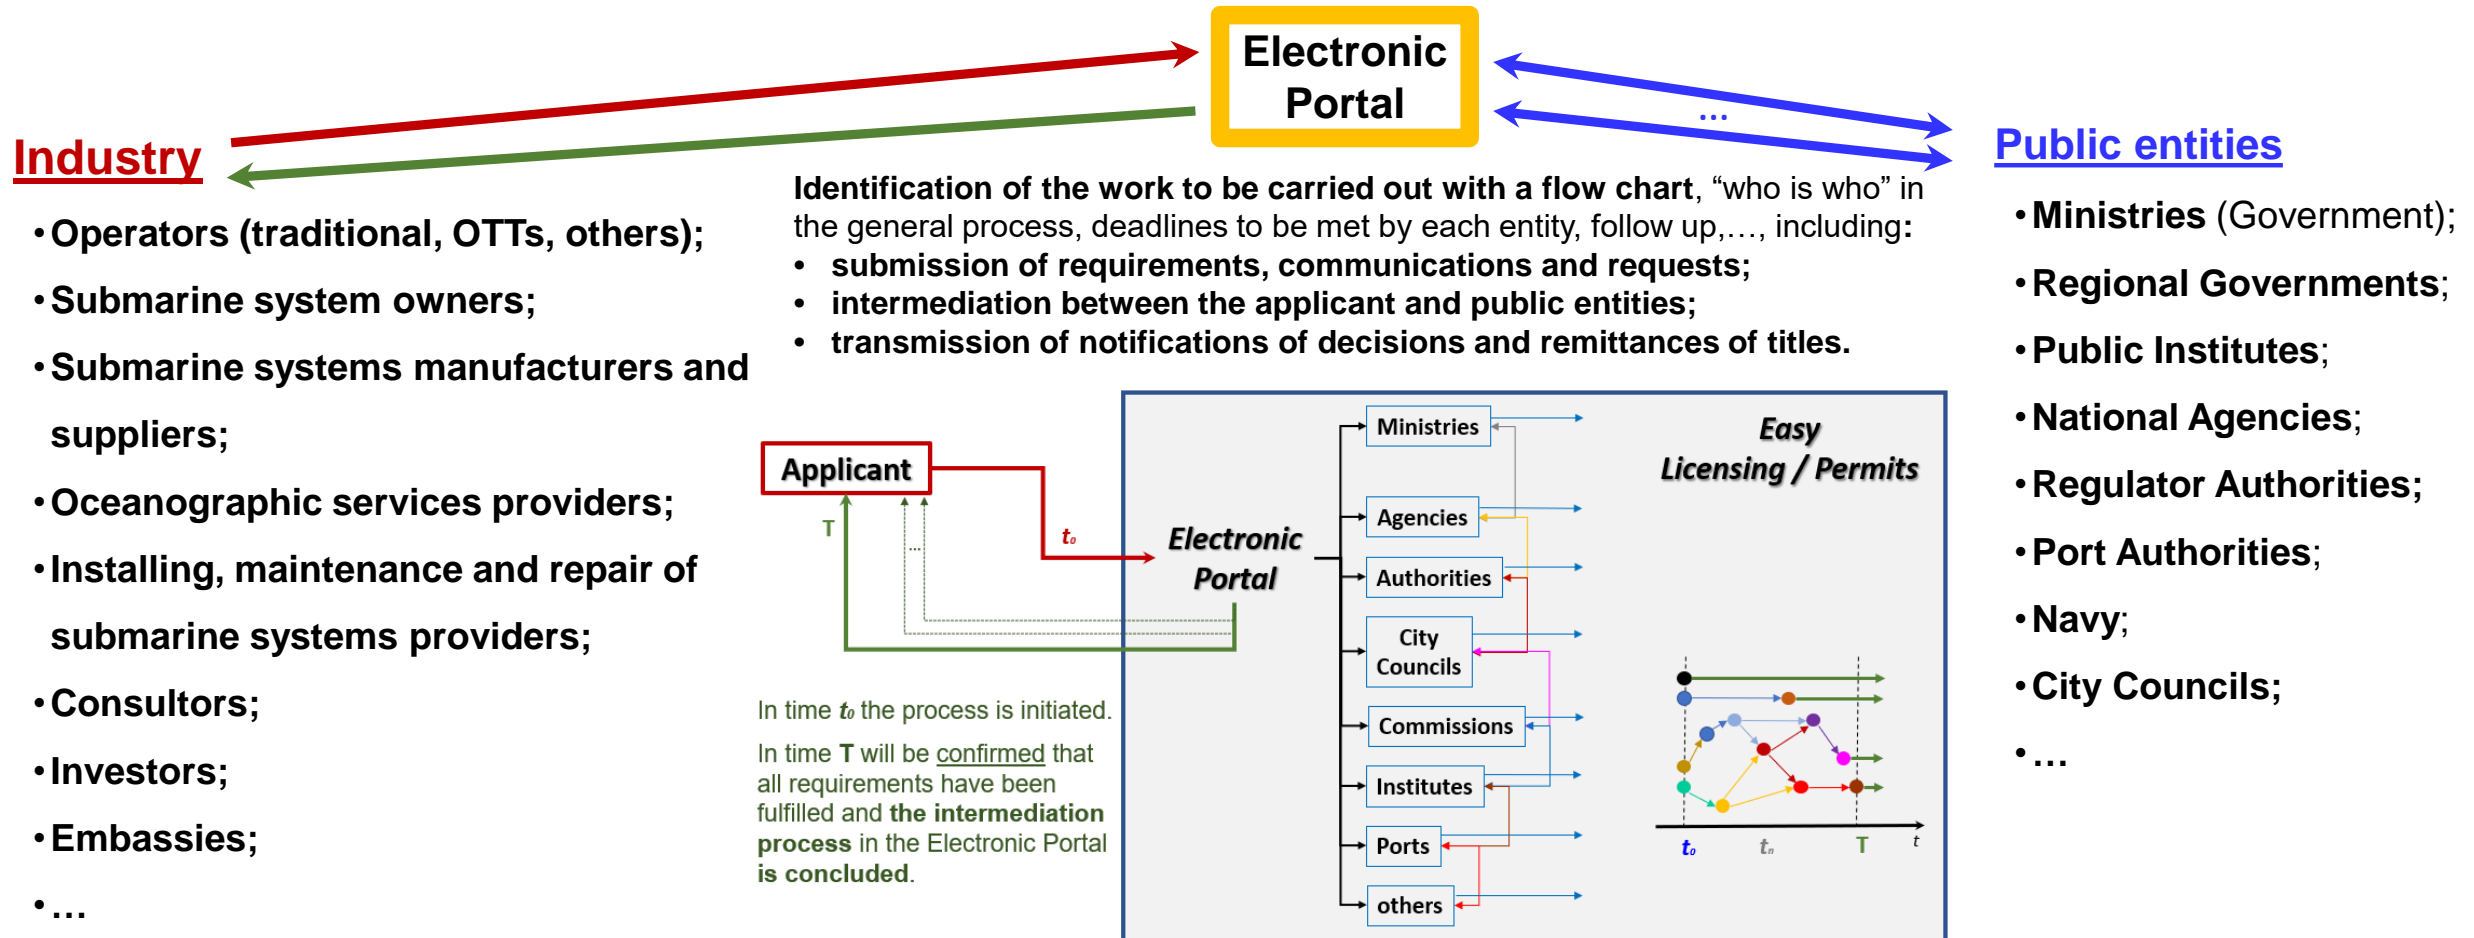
Electronic Portal

Industry

• Operators (traditional, OTTs, others);
• Submarine system owners;
• Submarine systems manufacturers and suppliers;
• Oceanographic services providers;
• Installing, maintenance and repair of submarine systems providers;
• Consultors;
• Investors;
• Embassies;
• …

...

Public entities

• Ministries (Government);
• Regional Governments;
• Public Institutes;
• National Agencies;
• Regulator Authorities;
• Port Authorities;
• Navy;
• City Councils;
• …

Identification of the work to be carried out with a flow chart, "who is who" in the general process, deadlines to be met by each entity, follow up,…, including:
• submission of requirements, communications and requests;
• intermediation between the applicant and public entities;
• transmission of notifications of decisions and remittances of titles.

Applicant

T

...

$t_0$

Electronic Portal

Ministries
Agencies
Authorities
City Councils
Commissions
Institutes
Ports
others

Easy Licensing / Permits

$t_0$ $t_n$ T t

In time $t_0$ the process is initiated.

In time T will be confirmed that all requirements have been fulfilled and the intermediation process in the Electronic Portal is concluded.